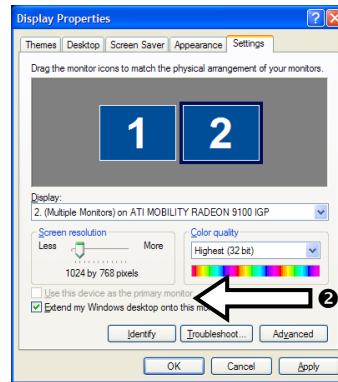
Display Properties

Themes | Desktop | Screen Saver | Appearance | Settings

Drag the monitor icons to match the physical arrangement of your monitors.

1

2

Display:

2. (Multiple Monitors) on ATI MOBILITY RADEON 9100 IGP

Screen resolution

Less

More

1024 by 768 pixels

Color quality

Highest (32 bit)

Use this device as the primary monitor

Extend my Windows desktop onto this mo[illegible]

❷

Identify

Troubleshoot...

Advanced

OK

Cancel

Apply